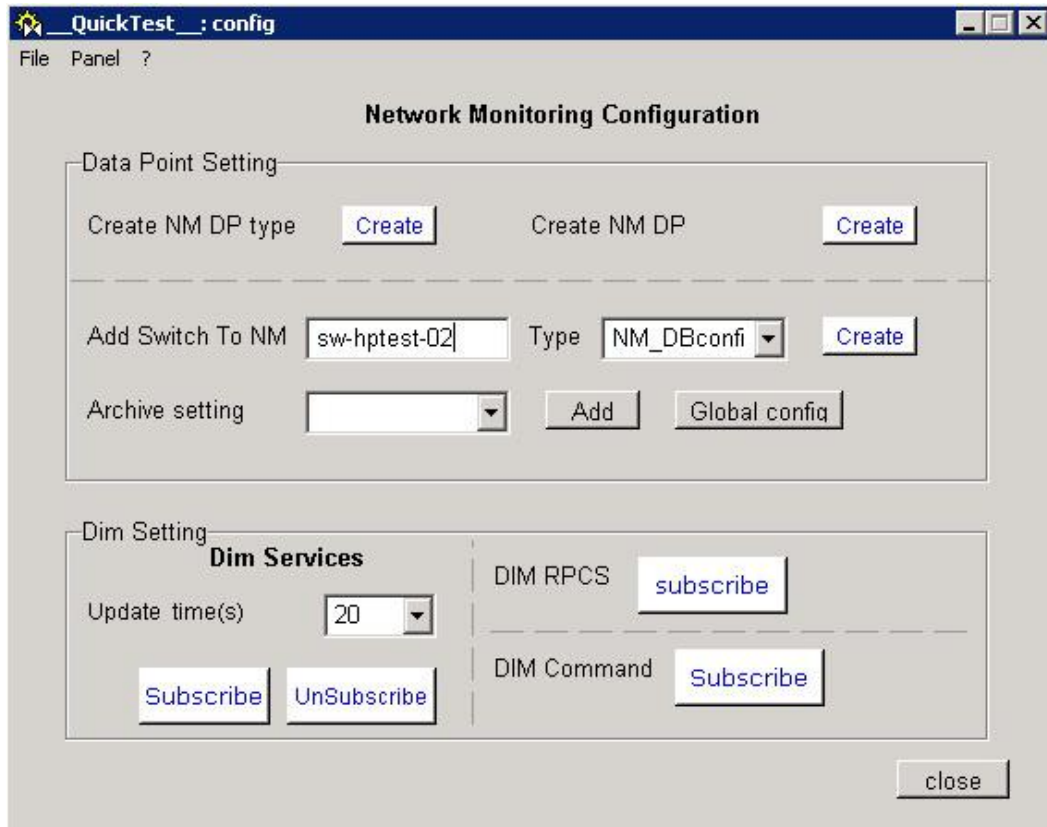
__QuickTest__: config

File Panel ?

Network Monitoring Configuration

Data Point Setting

Create NM DP type Create Create NM DP Create

Add Switch To NM sw-hptest-02 Type NM_DBconfi Create

Archive setting Add Global config

Dim Setting

Dim Services

Update time(s) 20

Subscribe UnSubscribe

DIM RPCS subscribe

DIM Command Subscribe

close